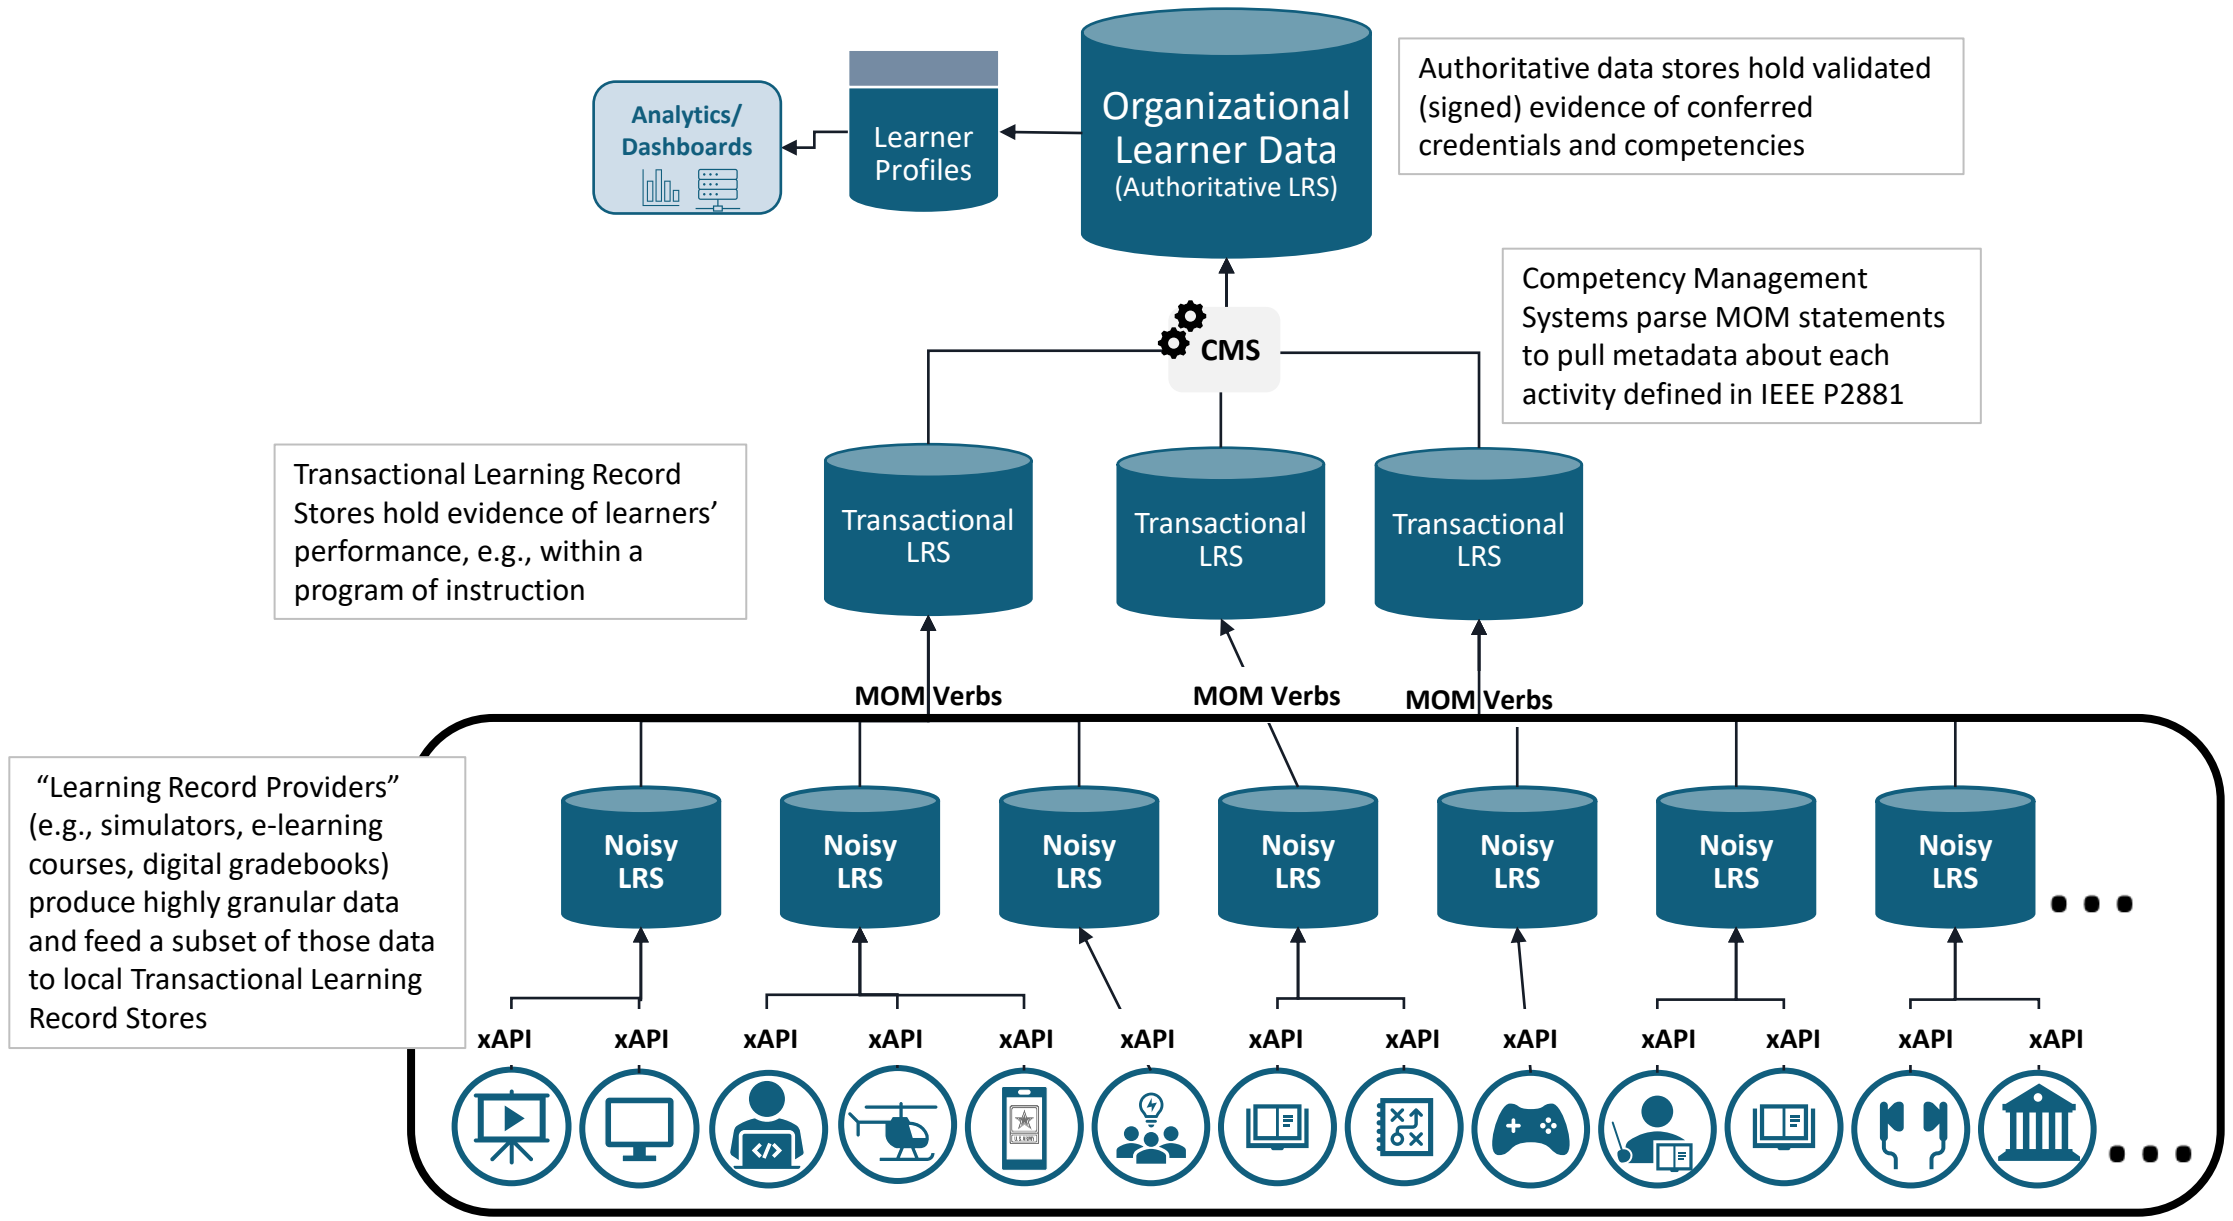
Analytics/ Dashboards

Learner Profiles

Organizational Learner Data (Authoritative LRS)

Authoritative data stores hold validated (signed) evidence of conferred credentials and competencies

CMS

Competency Management Systems parse MOM statements to pull metadata about each activity defined in IEEE P2881

Transactional Learning Record Stores hold evidence of learners' performance, e.g., within a program of instruction

Transactional LRS

Transactional LRS

Transactional LRS

MOM Verbs

MOM Verbs

MOM Verbs

"Learning Record Providers" (e.g., simulators, e-learning courses, digital gradebooks) produce highly granular data and feed a subset of those data to local Transactional Learning Record Stores

Noisy LRS

Noisy LRS

Noisy LRS

Noisy LRS

Noisy LRS

Noisy LRS

Noisy LRS

xAPI xAPI xAPI xAPI xAPI xAPI xAPI xAPI xAPI xAPI xAPI xAPI xAPI